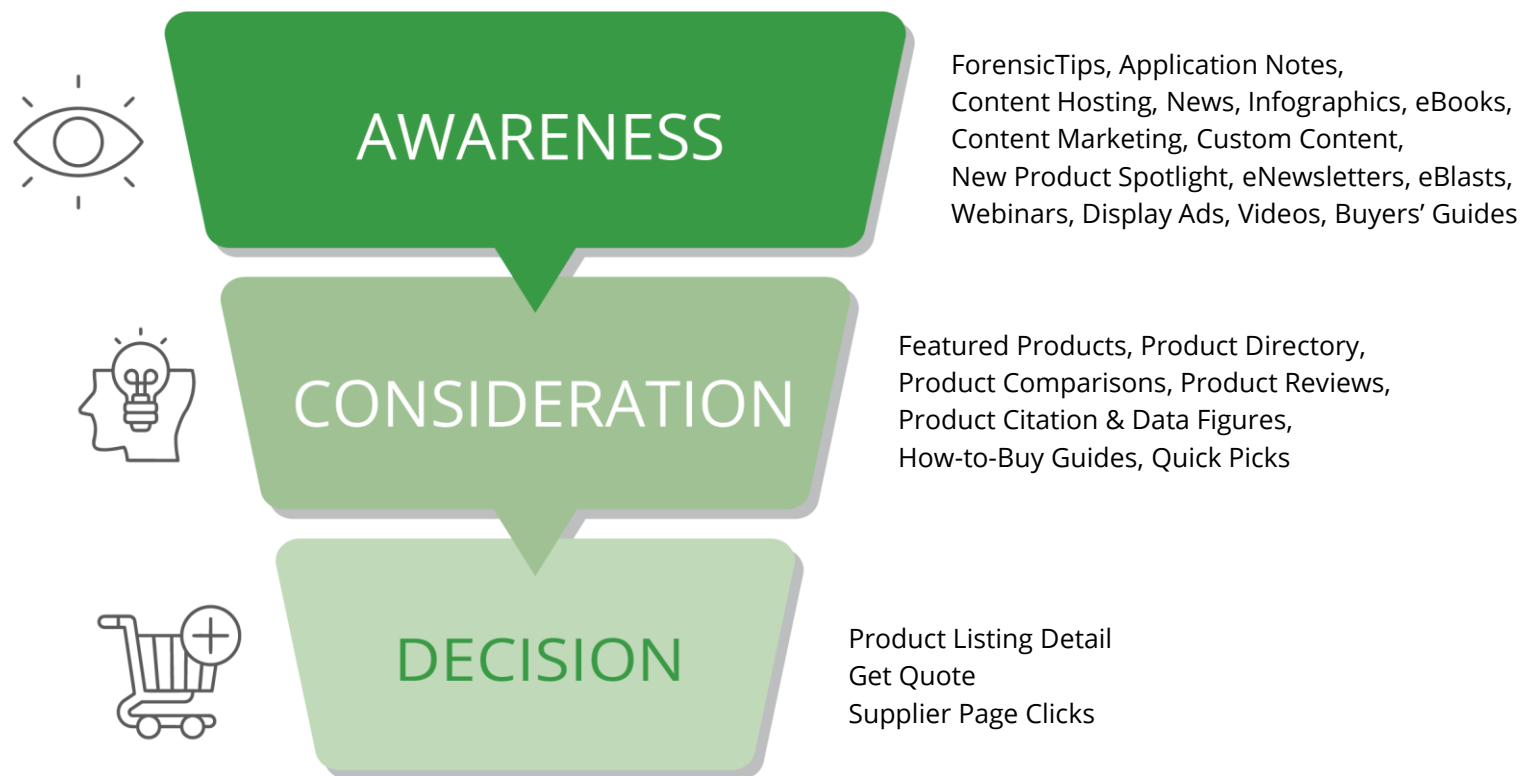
AWARENESS

ForensicTips, Application Notes, Content Hosting, News, Infographics, eBooks, Content Marketing, Custom Content, New Product Spotlight, eNewsletters, eBlasts, Webinars, Display Ads, Videos, Buyers' Guides

CONSIDERATION

Featured Products, Product Directory, Product Comparisons, Product Reviews, Product Citation & Data Figures, How-to-Buy Guides, Quick Picks

DECISION

Product Listing Detail
Get Quote
Supplier Page Clicks